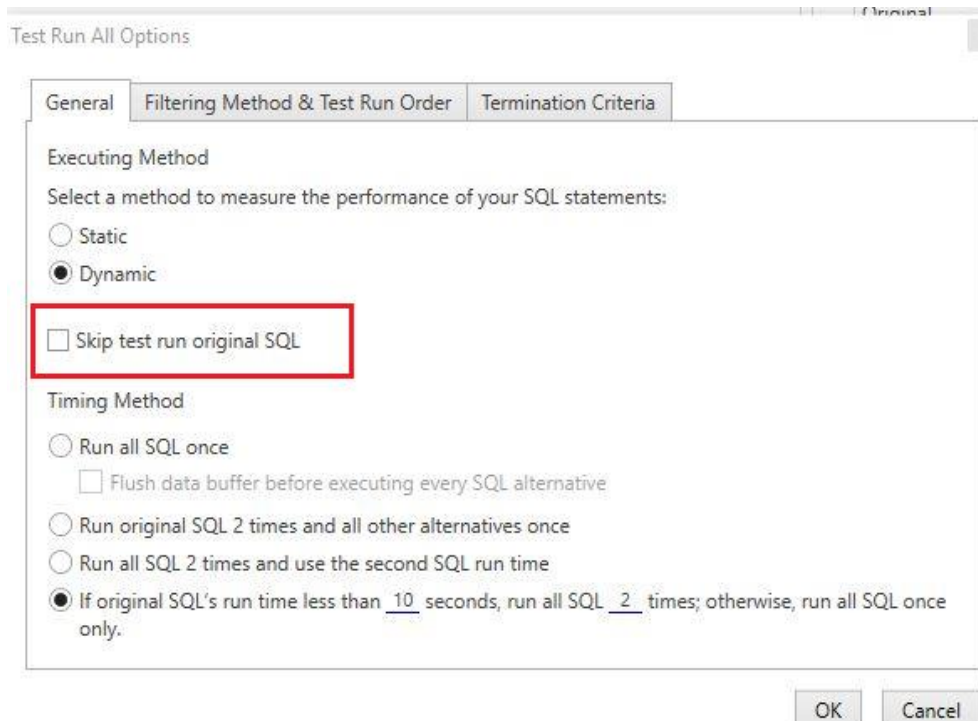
Original

Test Run All Options

General | Filtering Method & Test Run Order | Termination Criteria

Executing Method

Select a method to measure the performance of your SQL statements:

Static

Dynamic

Skip test run original SQL

Timing Method

Run all SQL once

Flush data buffer before executing every SQL alternative

Run original SQL 2 times and all other alternatives once

Run all SQL 2 times and use the second SQL run time

If original SQL's run time less than 10 seconds, run all SQL 2 times; otherwise, run all SQL once only.

OK Cancel